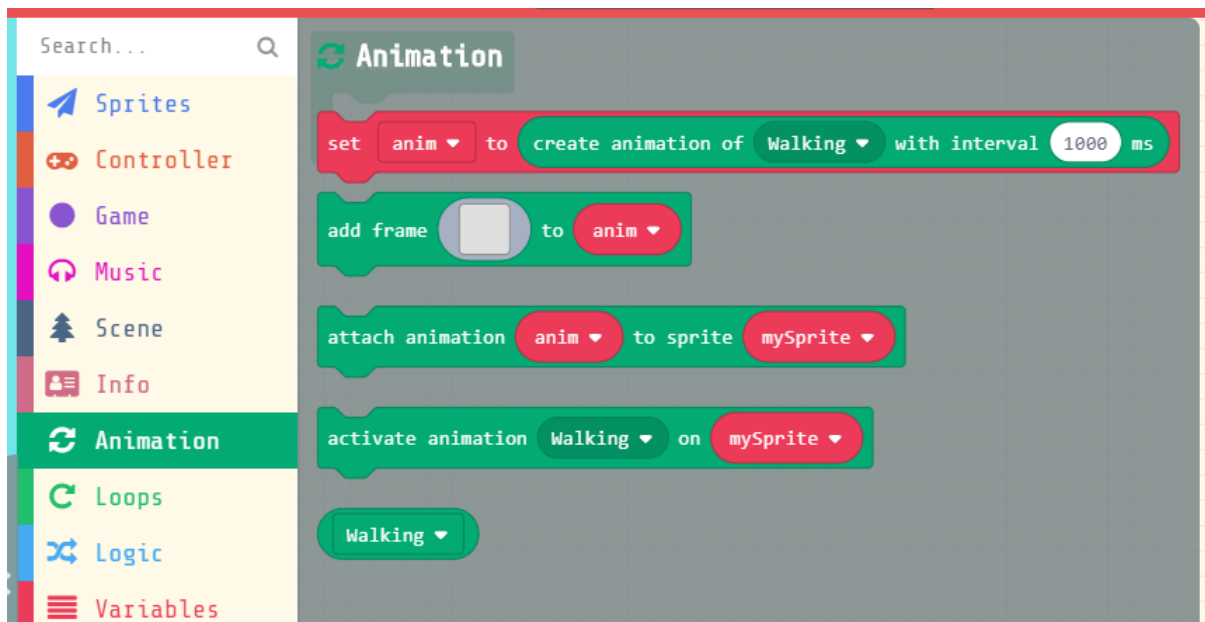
Search...

Sprites
Controller
Game
Music
Scene
Info
Animation
Loops
Logic
Variables

Animation

set anim ▾ to create animation of Walking ▾ with interval 1000 ms

add frame to anim ▾

attach animation anim ▾ to sprite mySprite ▾

activate animation Walking ▾ on mySprite ▾

Walking ▾